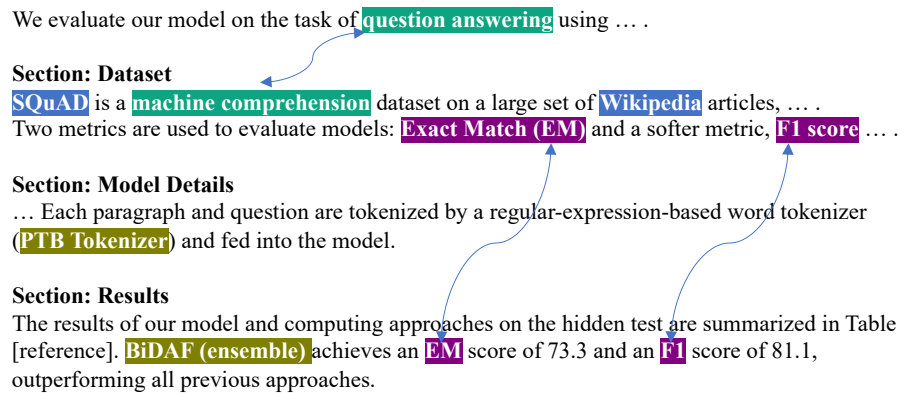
We evaluate our model on the task of question answering using … .

Section: Dataset
SQuAD is a machine comprehension dataset on a large set of Wikipedia articles, … . Two metrics are used to evaluate models: Exact Match (EM) and a softer metric, F1 score … .

Section: Model Details
… Each paragraph and question are tokenized by a regular-expression-based word tokenizer (PTB Tokenizer) and fed into the model.

Section: Results
The results of our model and computing approaches on the hidden test are summarized in Table [reference]. BiDAF (ensemble) achieves an EM score of 73.3 and an F1 score of 81.1, outperforming all previous approaches.